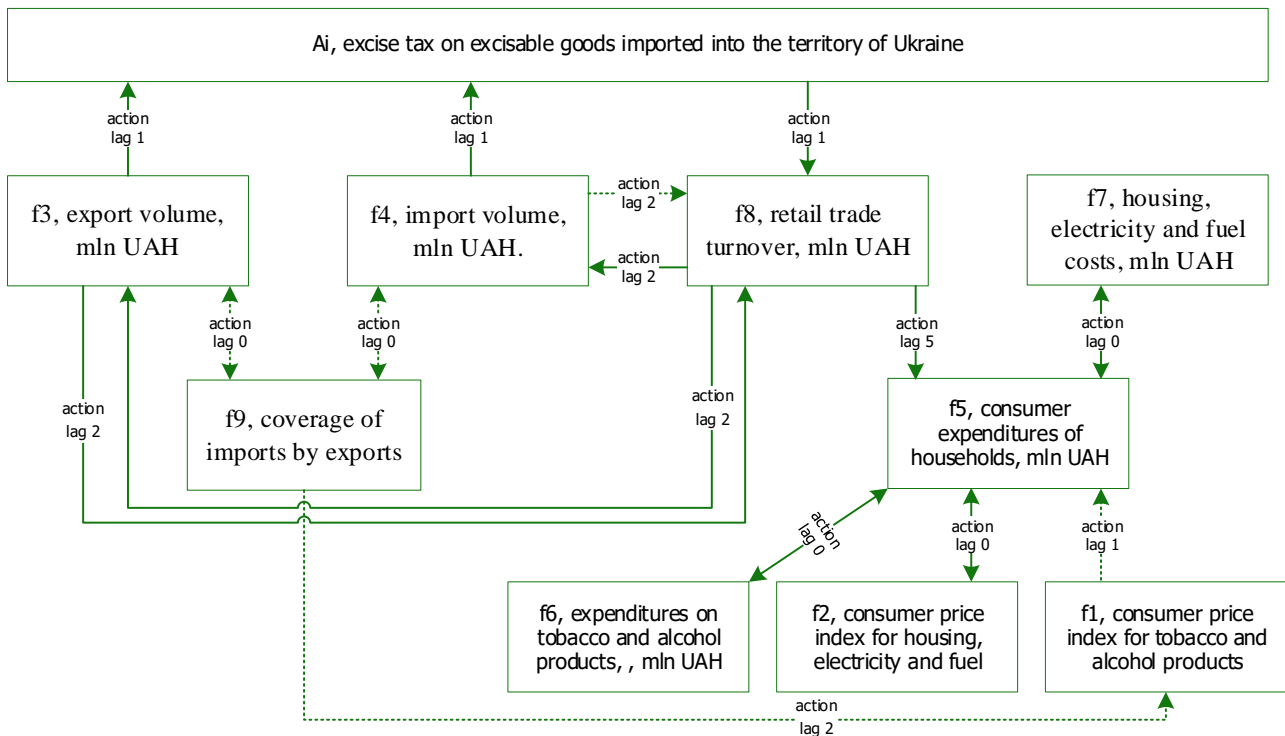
Ai, excise tax on excisable goods imported into the territory of Ukraine

action lag 1

action lag 1

action lag 1

f3, export volume, mln UAH

f4, import volume, mln UAH.

action lag 2

action lag 2

f8, retail trade turnover, mln UAH

f7, housing, electricity and fuel costs, mln UAH

action lag 0

action lag 0

action lag 5

action lag 0

action lag 2

f9, coverage of imports by exports

action lag 2

f5, consumer expenditures of households, mln UAH

action lag 0

action lag 0

action lag 1

f6, expenditures on tobacco and alcohol products, , mln UAH

f2, consumer price index for housing, electricity and fuel

f1, consumer price index for tobacco and alcohol products

action lag 2